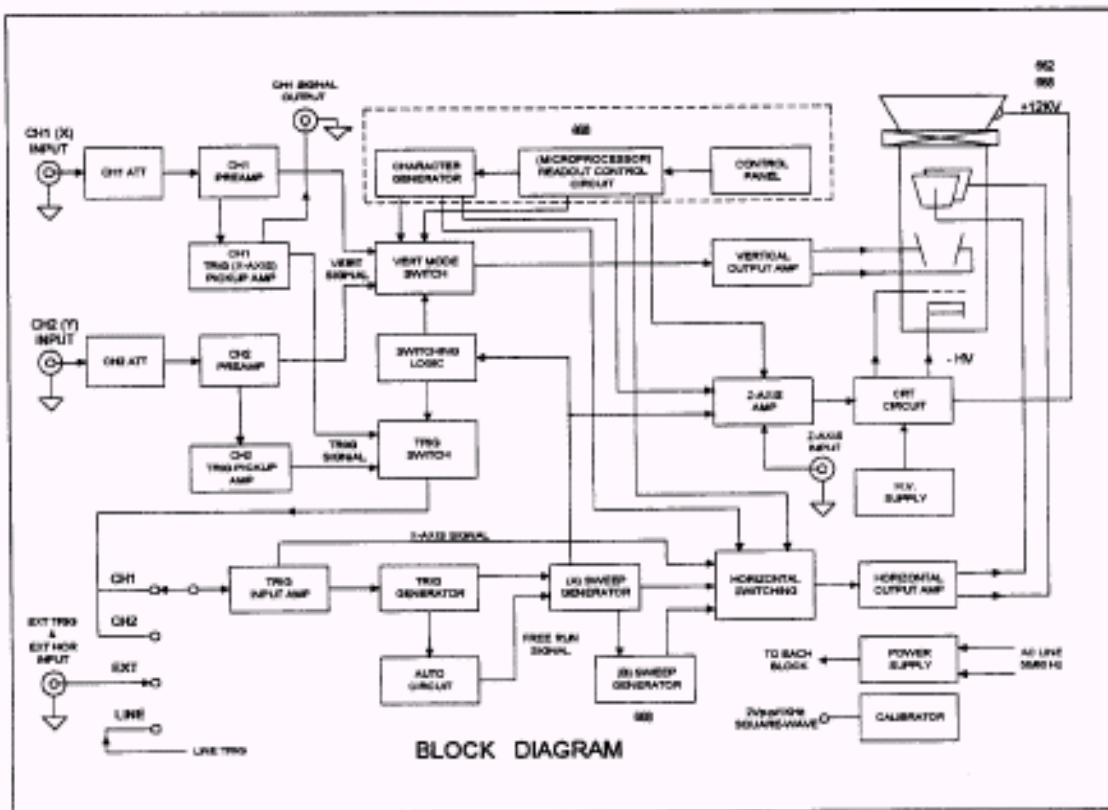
CH1 SIGNAL OUTPUT

562
568
+12KV

568

CH1 (X) INPUT

CH1 ATT

CH1 PREAMP

CHARACTER GENERATOR

(MICROPROCESSOR) READOUT CONTROL CIRCUIT

CONTROL PANEL

CH1 TRIG (X-AXIS) PICKUP AMP

VERT SIGNAL

VERT MODE SWITCH

VERTICAL OUTPUT AMP

CH2 (Y) INPUT

CH2 ATT

CH2 PREAMP

SWITCHING LOGIC

- HV

Z-AXIS AMP

CRT CIRCUIT

CH2 TRIG PICKUP AMP

TRIG SIGNAL

TRIG SWITCH

Z-AXIS INPUT

H.V. SUPPLY

X-AXIS SIGNAL

CH1

TRIG INPUT AMP

TRIG GENERATOR

(A) SWEEP GENERATOR

HORIZONTAL SWITCHING

HORIZONTAL OUTPUT AMP

CH2

EXT TRIG & EXT HOR INPUT

FREE RUN SIGNAL

TO EACH BLOCK

POWER SUPPLY

AC LINE 50/60 Hz

EXT

AUTO CIRCUIT

(B) SWEEP GENERATOR

568

LINE

2Vp-p/1KHz SQUARE-WAVE

CALIBRATOR

LINE TRIG

BLOCK DIAGRAM